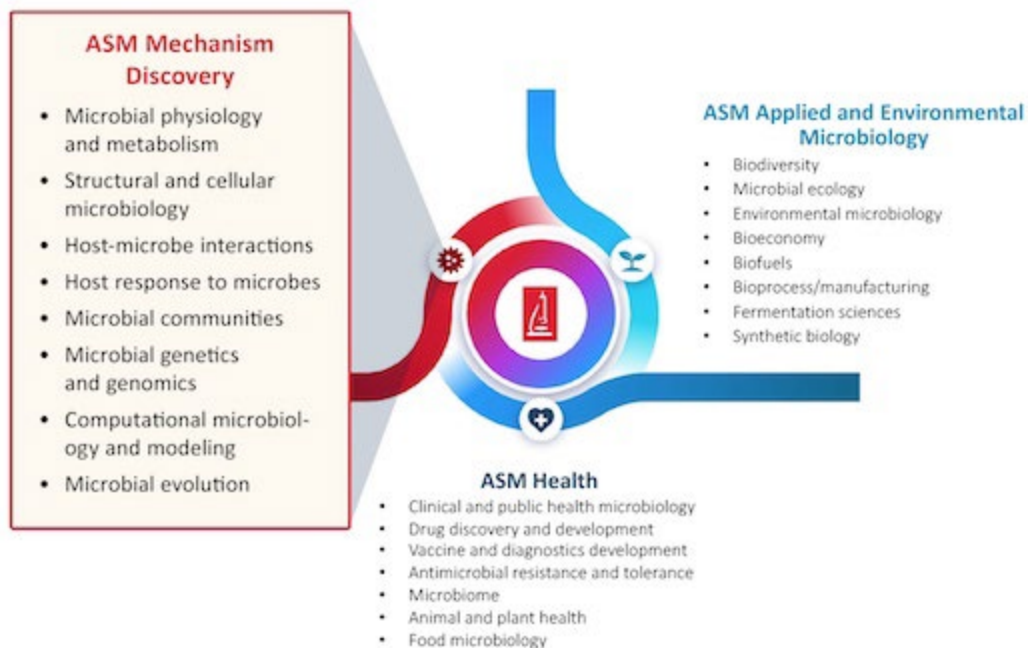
ASM Mechanism Discovery

- Microbial physiology and metabolism
- Structural and cellular microbiology
- Host-microbe interactions
- Host response to microbes
- Microbial communities
- Microbial genetics and genomics
- Computational microbiology and modeling
- Microbial evolution

ASM Applied and Environmental Microbiology

- Biodiversity
- Microbial ecology
- Environmental microbiology
- Bioeconomy
- Biofuels
- Bioprocess/manufacturing
- Fermentation sciences
- Synthetic biology

ASM Health

- Clinical and public health microbiology
- Drug discovery and development
- Vaccine and diagnostics development
- Antimicrobial resistance and tolerance
- Microbiome
- Animal and plant health
- Food microbiology